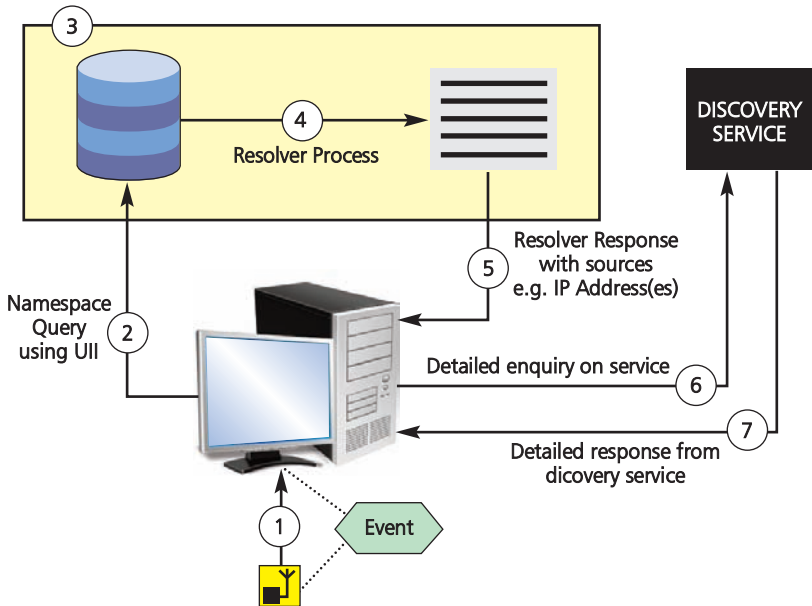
3

4

Resolver Process

DISCOVERY SERVICE

Resolver Response with sources e.g. IP Address(es)

5

Namespace Query using UII

2

Detailed enquiry on service

6

7

Detailed response from dicovery service

1

Event